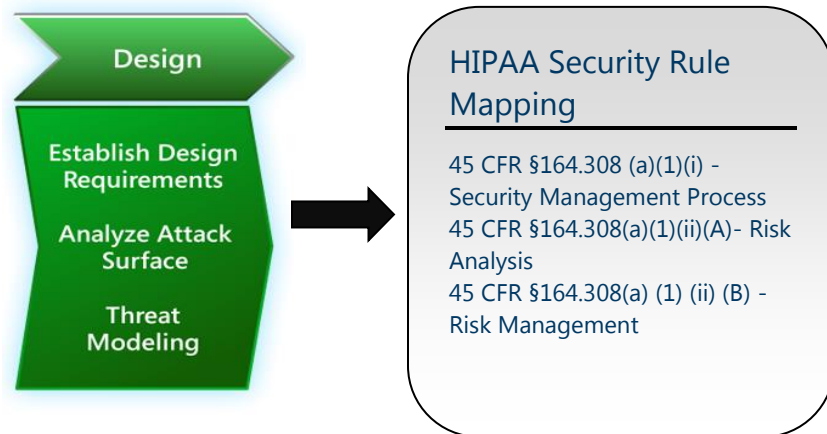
Design

Establish Design Requirements

Analyze Attack Surface

Threat Modeling

HIPAA Security Rule Mapping

45 CFR §164.308 (a)(1)(i) - Security Management Process
45 CFR §164.308(a)(1)(ii)(A)- Risk Analysis
45 CFR §164.308(a) (1) (ii) (B) - Risk Management